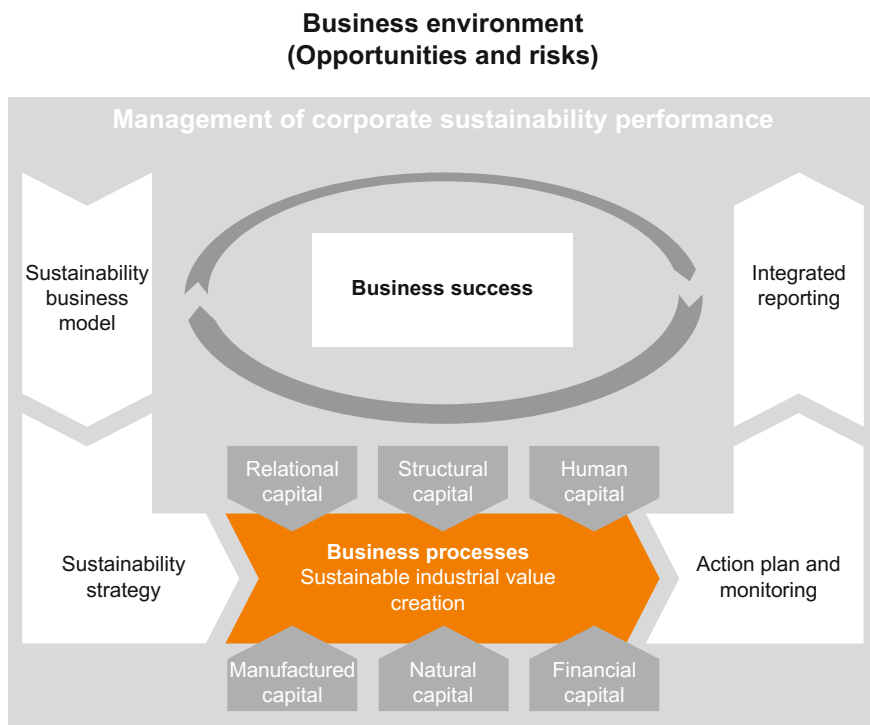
Business environment
(Opportunities and risks)

Management of corporate sustainability performance

Sustainability business model

Business success

Integrated reporting

Relational capital

Structural capital

Human capital

Sustainability strategy

Business processes
Sustainable industrial value creation

Action plan and monitoring

Manufactured capital

Natural capital

Financial capital